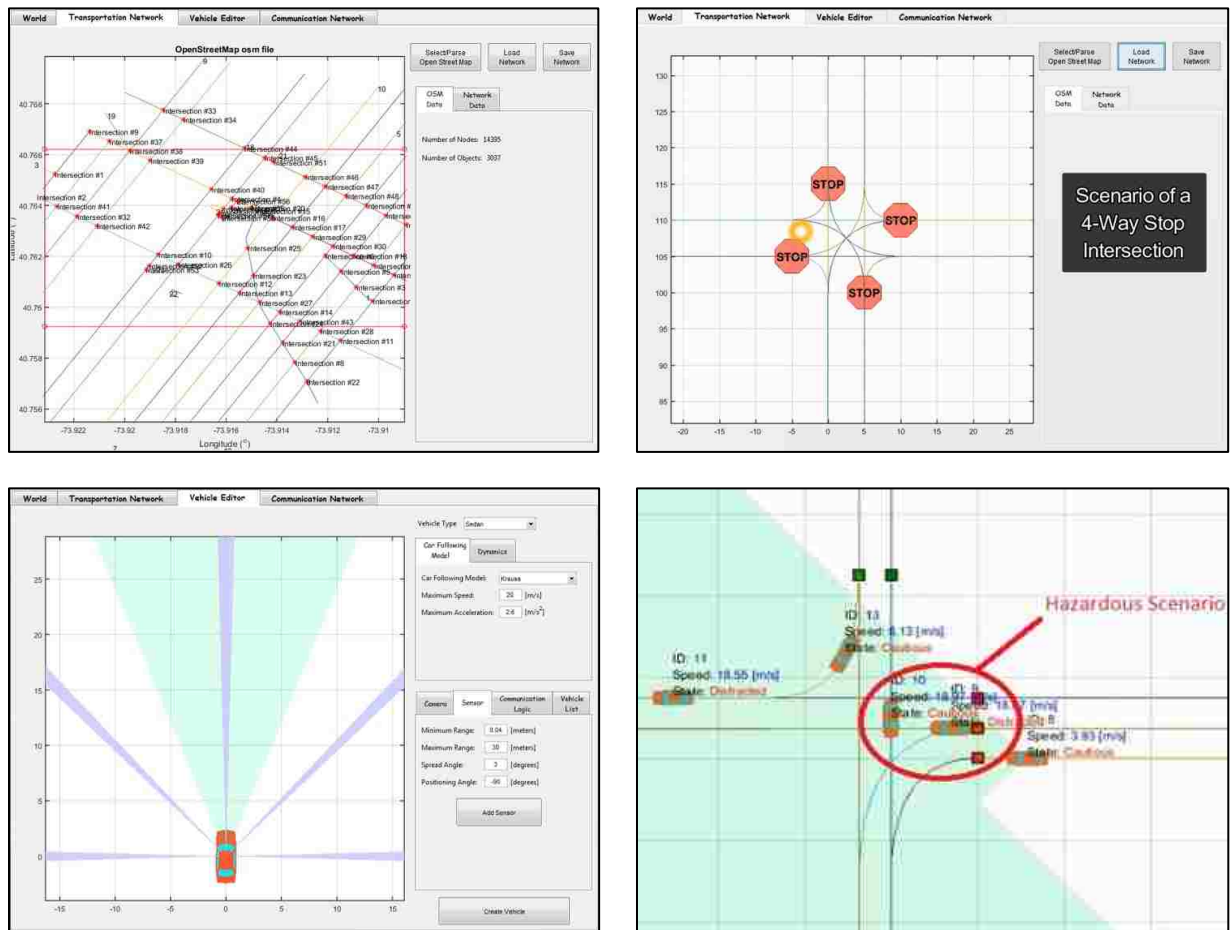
World | Transportation Network | Vehicle Editor | Communication Network

OpenStreetMap osm file

Select/Parse Open Street Map
Load Network
Save Network

OSM Data
Network Data

Number of Nodes: 14395
Number of Objects: 3037

Intersection #33
Intersection #34
Intersection #9
Intersection #37
Intersection #38
Intersection #39
Intersection #44
Intersection #45
Intersection #51
Intersection #1
Intersection #46
Intersection #47
Intersection #48
Intersection #2
Intersection #41
Intersection #40
Intersection #32
Intersection #42
Intersection #16
Intersection #17
Intersection #29
Intersection #25
Intersection #30
Intersection #10
Intersection #26
Intersection #23
Intersection #12
Intersection #13
Intersection #27
Intersection #14
Intersection #43
Intersection #28
Intersection #21
Intersection #11
Intersection #8
Intersection #22

40.766
40.764
40.762
40.76
40.758
40.756
40.768
-73.922
-73.92
-73.918
-73.916
-73.914
-73.912
-73.91
Longitude (°)

World | Transportation Network | Vehicle Editor | Communication Network

Select/Parse Open Street Map
Load Network
Save Network

OSM Data
Network Data

STOP
STOP
STOP
STOP

Scenario of a 4-Way Stop Intersection

130
125
120
115
110
105
100
95
90
85
-20
-15
-10
-5
0
5
10
15
20
25

World | Transportation Network | Vehicle Editor | Communication Network

Vehicle Type: Sedan
Car Following Model
Dynamics
Car Following Model: Krauss
Maximum Speed: 20 [m/s]
Maximum Acceleration: 2.6 [m/s²]

Camera
Sensor
Communication Logic
Vehicle List

Minimum Range: 0.04 [meters]
Maximum Range: 30 [meters]
Spread Angle: 3 [degrees]
Positioning Angle: -90 [degrees]

Add Sensor

Create Vehicle

25
20
15
10
5
0
-15
-10
-5
0
5
10
15

Hazardous Scenario

ID: 13
Speed: 6.13 [m/s]
State: Cautious

ID: 11
Speed: 18.55 [m/s]
State: Distracted

ID: 10
Speed: 18.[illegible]
State: Cautious

ID: 9
Speed: 18.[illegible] [m/s]
State: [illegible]

ID: 8
Speed: 3.93 [m/s]
State: Cautious